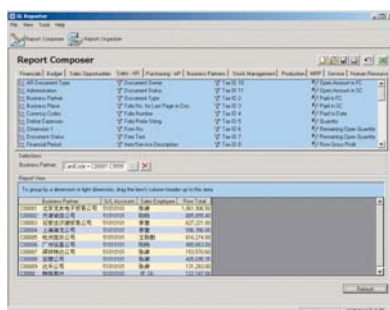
XL Reporter
File View Tools Help
Report Composer Report Organizer

Report Composer
Financials | Budget | Sales Opportunities | Sales - AR | Purchasing - AP | Business Partners | Stock Management | Production | MRP | Service | Human Resources

| | | | |
|---|---|---|---|
| AR Document Type | Document Owner | Tax ID 10 | Open Amount in FC |
| Administration | Document Status | Tax ID 11 | Open Amount in SC |
| Business Partner | Document Type | Tax ID 2 | Paid in FC |
| Business Places | Folio No. for Last Page in Doc | Tax ID 3 | Paid in LC |
| Currency Codes | Folio Prefix String | Tax ID 4 | Paid to Date |
| Define Expenses | Form No | Tax ID 5 | Quantity |
| Dimension 1 | Form No | Tax ID 6 | Remaining Open Quantity |
| Document Status | Form Text | Tax ID 7 | Remaining Open Quantity |
| Financial Period | Item/Service Description | Tax ID 8 | Row Gross Profit |

Selections
Business Partner [CardCode = C30001:C3000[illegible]

Report View
To group by a dimension or light dimension, drag the item's column header up to this area

| Business Partner | G/L Accounts | Sales Employee | Row Total |
|---|---|---|---|
| C30001 | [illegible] | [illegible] | 1,681,166.50 |
| C30002 | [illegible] | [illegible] | 805,095.40 |
| C30003 | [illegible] | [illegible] | 827,221.00 |
| C30004 | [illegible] | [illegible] | 596,356.00 |
| C30005 | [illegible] | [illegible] | 616,274.80 |
| C30006 | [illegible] | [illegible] | 480,663.00 |
| C30007 | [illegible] | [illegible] | 153,570.40 |
| C30008 | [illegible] | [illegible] | 405,095.35 |
| C30009 | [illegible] | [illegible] | 131,263.00 |
| C30010 | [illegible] | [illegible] | 123,187.00 |

Refresh